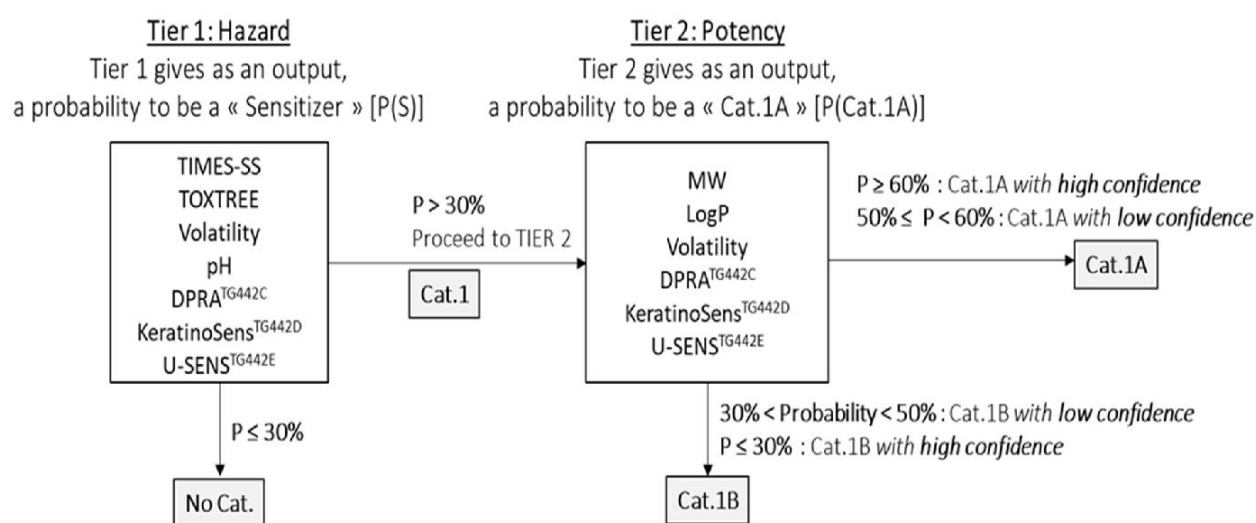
Tier 1: Hazard
Tier 1 gives as an output, a probability to be a « Sensitizer » [P(S)]

Tier 2: Potency
Tier 2 gives as an output, a probability to be a « Cat.1A » [P(Cat.1A)]

TIMES-SS
TOXTREE
Volatility
pH
DPRA$^{TG442C}$
KeratinoSens$^{TG442D}$
U-SENS$^{TG442E}$

P > 30%
Proceed to TIER 2

Cat.1

MW
LogP
Volatility
DPRA$^{TG442C}$
KeratinoSens$^{TG442D}$
U-SENS$^{TG442E}$

P ≥ 60% : Cat.1A *with high confidence*
50% ≤ P < 60% : Cat.1A *with low confidence*

Cat.1A

P ≤ 30%

No Cat.

30% < Probability < 50% : Cat.1B *with low confidence*
P ≤ 30% : Cat.1B *with high confidence*

Cat.1B